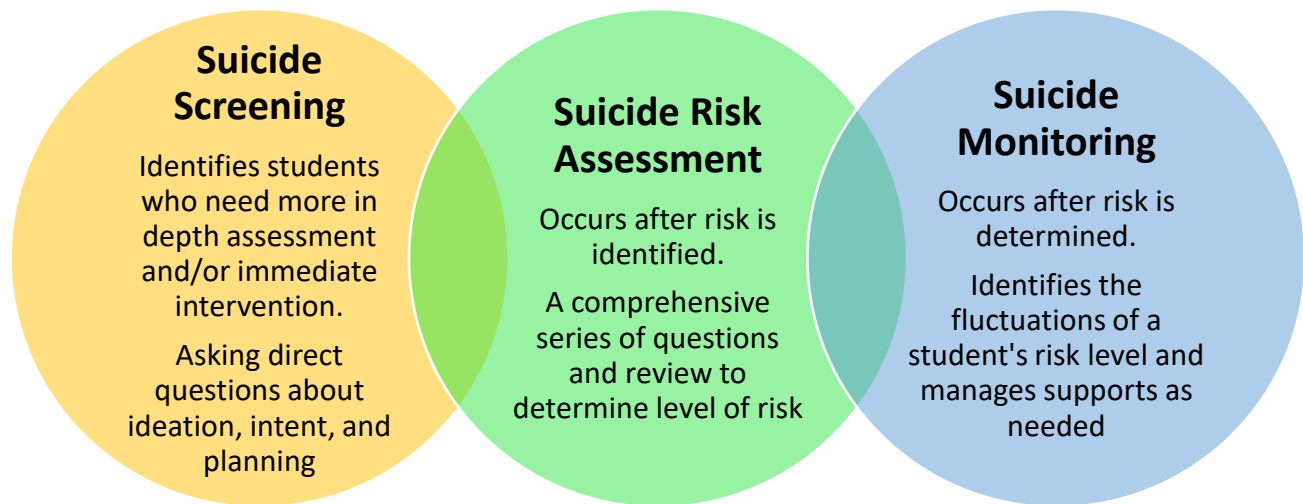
Suicide Screening

Identifies students who need more in depth assessment and/or immediate intervention.

Asking direct questions about ideation, intent, and planning

Suicide Risk Assessment

Occurs after risk is identified.

A comprehensive series of questions and review to determine level of risk

Suicide Monitoring

Occurs after risk is determined.

Identifies the fluctuations of a student's risk level and manages supports as needed